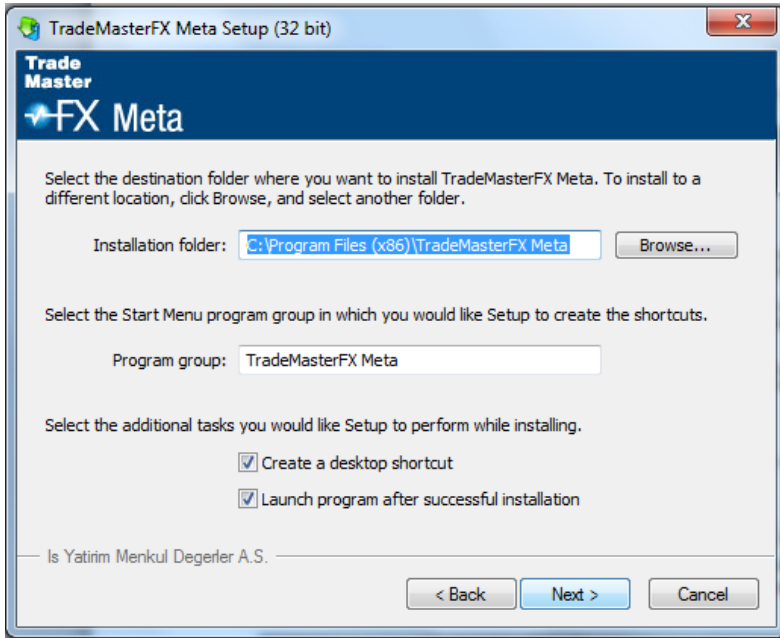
TradeMasterFX Meta Setup (32 bit)

Trade Master FX Meta

Select the destination folder where you want to install TradeMasterFX Meta. To install to a different location, click Browse, and select another folder.

Installation folder: C:\Program Files (x86)\TradeMasterFX Meta

Browse...

Select the Start Menu program group in which you would like Setup to create the shortcuts.

Program group: TradeMasterFX Meta

Select the additional tasks you would like Setup to perform while installing.

Create a desktop shortcut

Launch program after successful installation

Is Yatirim Menkul Degerler A.S.

< Back

Next >

Cancel